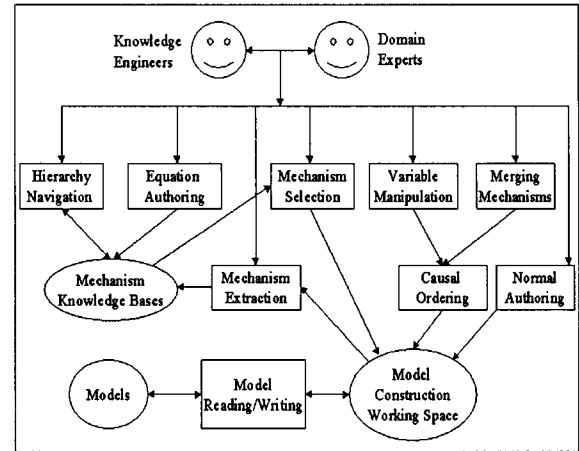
Knowledge Engineers

Domain Experts

Hierarchy Navigation

Equation Authoring

Mechanism Selection

Variable Manipulation

Merging Mechanisms

Mechanism Knowledge Bases

Mechanism Extraction

Causal Ordering

Normal Authoring

Models

Model Reading/Writing

Model Construction Working Space